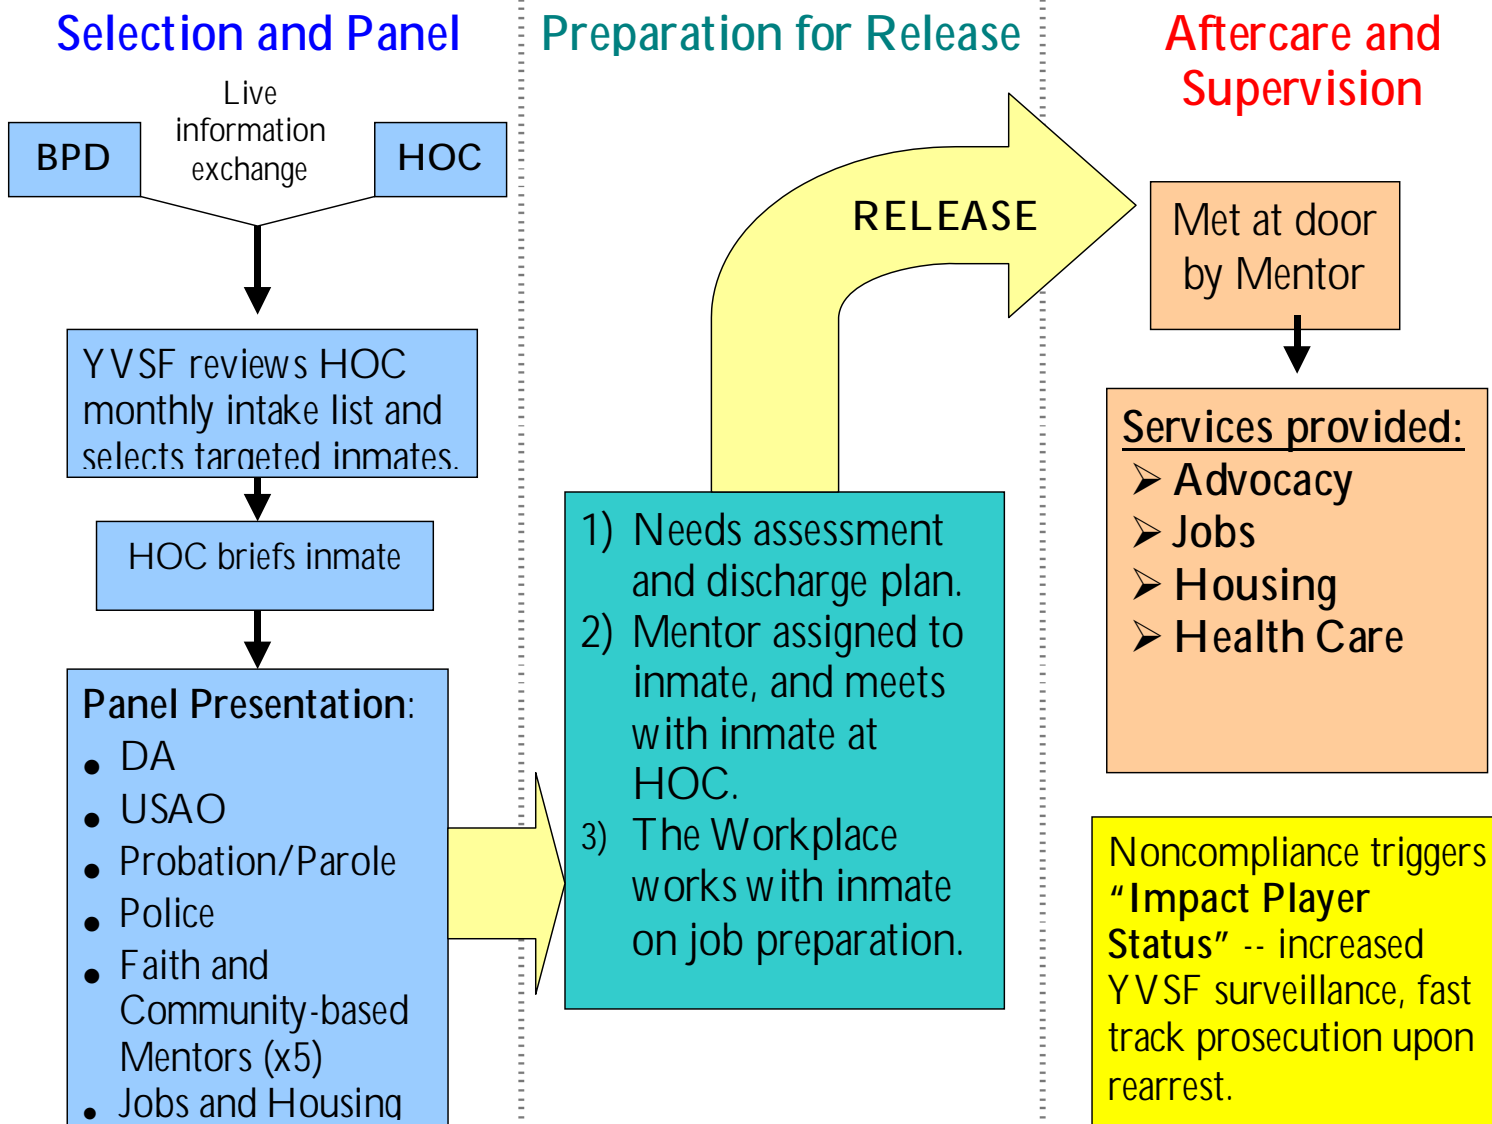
Selection and Panel

BPD

Live information exchange

HOC

YVSF reviews HOC monthly intake list and selects targeted inmates.

HOC briefs inmate

Panel Presentation:
- DA
- USAO
- Probation/Parole
- Police
- Faith and Community-based Mentors (x5)
- Jobs and Housing

Preparation for Release

RELEASE

1) Needs assessment and discharge plan.
2) Mentor assigned to inmate, and meets with inmate at HOC.
3) The Workplace works with inmate on job preparation.

Aftercare and Supervision

Met at door by Mentor

Services provided:
- Advocacy
- Jobs
- Housing
- Health Care

Noncompliance triggers "Impact Player Status" -- increased YVSF surveillance, fast track prosecution upon rearrest.